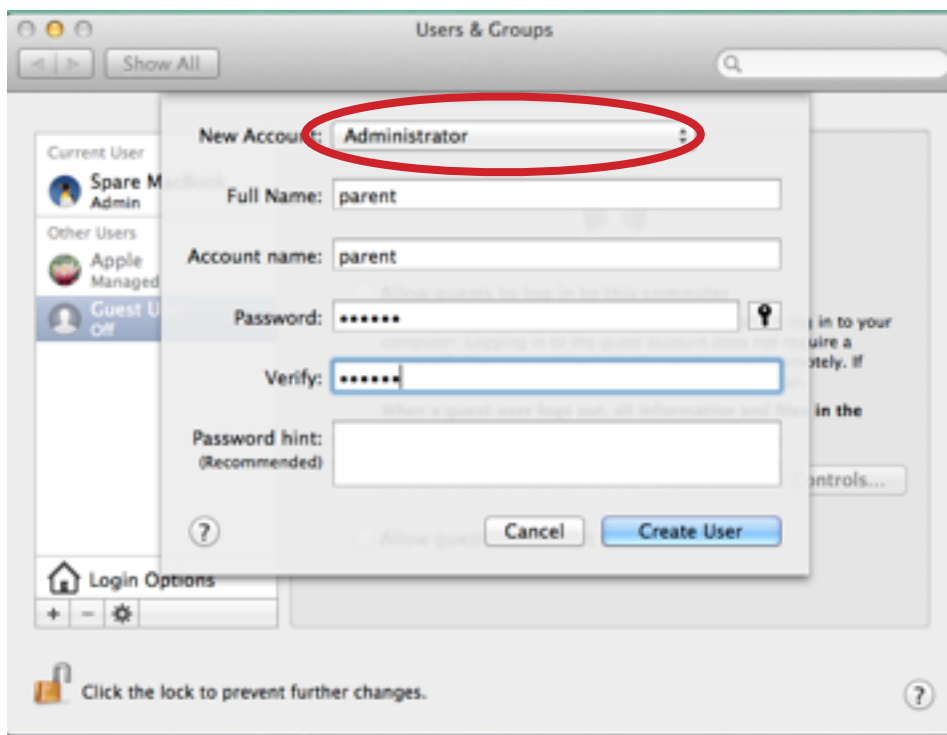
Users & Groups

Show All

Current User

Spare M

Admin

Other Users

Apple

Managed

Guest U

Off

New Account: Administrator

Full Name: parent

Account name: parent

Password: ••••••

Verify: ••••••

Password hint: (Recommended)

?

Cancel

Create User

g in to your

uire a

otely. If

in the

ontrols...

Login Options

+ −

Click the lock to prevent further changes.

?